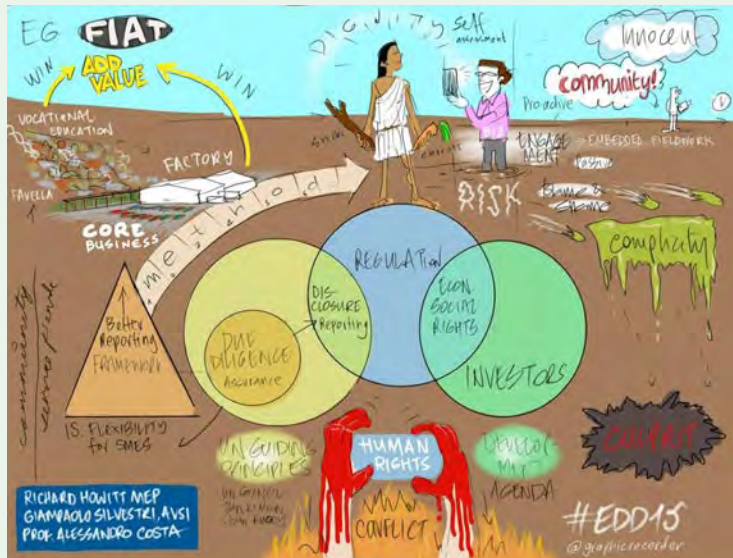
EG FIAT

WIN ADD VALUE WIN

DIGNITY Self actualisation

Innocent

community!

Proactive

VOCATIONAL EDUCATION

FACTORY

FAVELLA

CORE BUSINESS

method

ENGAGEMENT EMBEDDED FIELDWORK

RISK

Blame & Shame

complicity

REGULATION

DISCLOSURE Reporting

ECON SOCIAL RIGHTS

DUE DILIGENCE Assurance

INVESTORS

Better Reporting Framework

IS. FLEXIBILITY for SMEs

UN GUIDING PRINCIPLES

HUMAN RIGHTS

DEVELOPMENT AGENDA

CULPRIT

CONFLICT

RICHARD HOWITT MEP
GIAMPAOLO SILVESTRI, AVSI
PROF. ALESSANDRO COSTA

#EDD15

@graphicrecorder